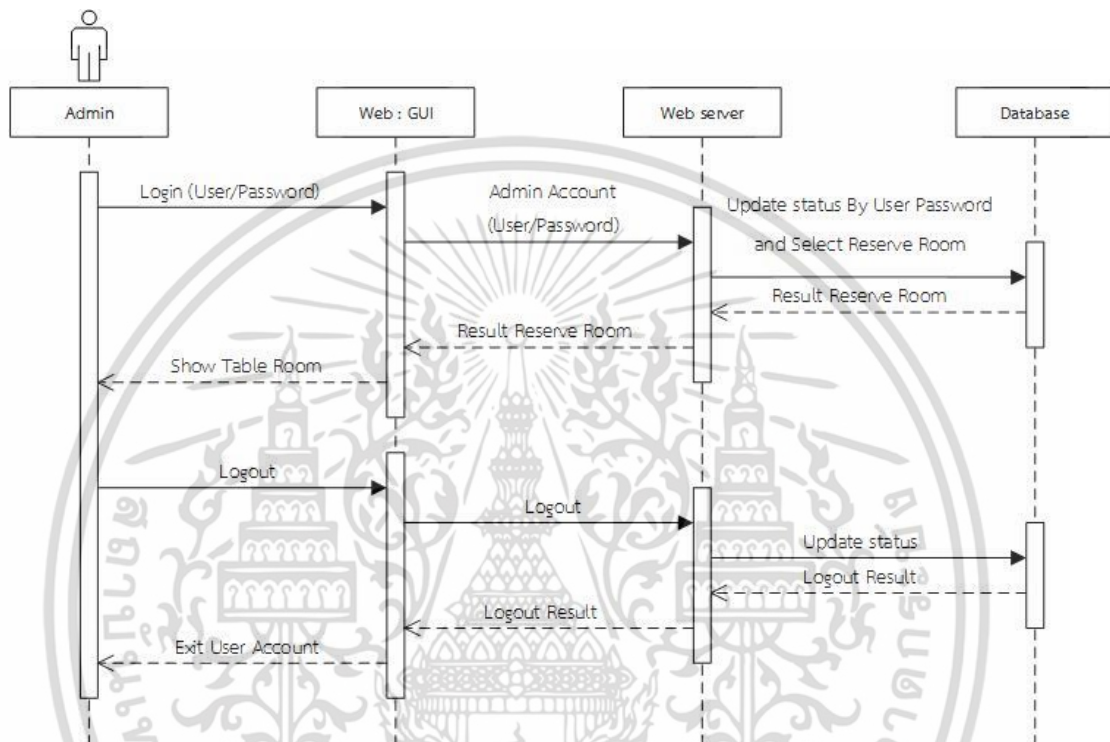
Admin

Web : GUI

Web server

Database

Login (User/Password)

Admin Account (User/Password)

Update status By User Password and Select Reserve Room

Result Reserve Room

Result Reserve Room

Show Table Room

Logout

Logout

Update status

Logout Result

Logout Result

Exit User Account